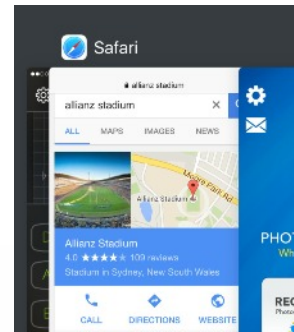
Safari

allianz stadium

allianz stadium

ALL MAPS IMAGES NEWS

Moore Park Rd

Allianz Stadium

Allianz Stadium

4.0 ★★★★★ 109 reviews

Stadium in Sydney, New South Wales

CALL DIRECTIONS WEBSITE

PHOT

Wh

REC

Photo